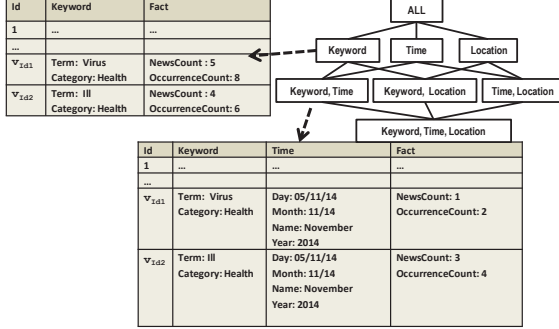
| Id | Keyword | Fact |
|---|---|---|
| 1 | ... | ... |
| ... | | |
| $v_{Id1}$ | Term: Virus Category: Health | NewsCount : 5 OccurrenceCount: 8 |
| $v_{Id2}$ | Term: Ill Category: Health | NewsCount : 4 OccurrenceCount: 6 |

ALL

Keyword

Time

Location

Keyword, Time

Keyword, Location

Time, Location

Keyword, Time, Location

| Id | Keyword | Time | Fact |
|---|---|---|---|
| 1 | ... | ... | ... |
| ... | | | |
| $v_{Id1}$ | Term: Virus Category: Health | Day: 05/11/14 Month: 11/14 Name: November Year: 2014 | NewsCount: 1 OccurrenceCount: 2 |
| $v_{Id2}$ | Term: Ill Category: Health | Day: 05/11/14 Month: 11/14 Name: November Year: 2014 | NewsCount: 3 OccurrenceCount: 4 |